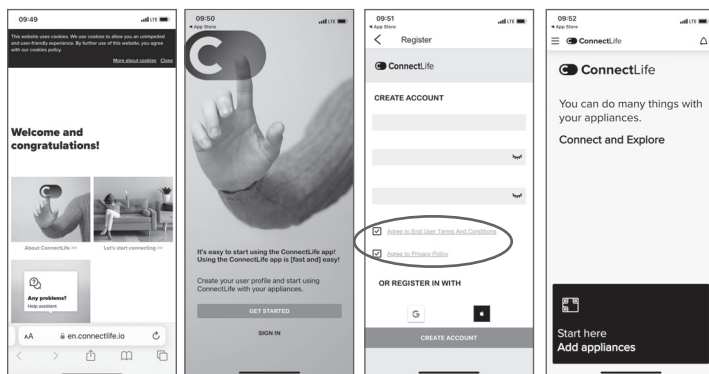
09:49

This website uses cookies. We use cookies to allow you an unimpeded and user-friendly experience. By further use of this website, you agree with our cookies policy.

More about cookies Close

Welcome and congratulations!

About ConnectLife >> Let's start connecting >>

Any problems? Help sustant

AA en.connectlife.io

09:50
◂ App Store

It's easy to start using the ConnectLife app! Using the ConnectLife app is [fast and] easy!

Create your user profile and start using ConnectLife with your appliances.

GET STARTED

SIGN IN

09:51
◂ App Store

Register

ConnectLife

CREATE ACCOUNT

Agree to End User Terms And Conditions

Agree to Privacy Policy

OR REGISTER IN WITH

CREATE ACCOUNT

09:52
◂ App Store

ConnectLife

ConnectLife

You can do many things with your appliances.

Connect and Explore

Start here
Add appliances